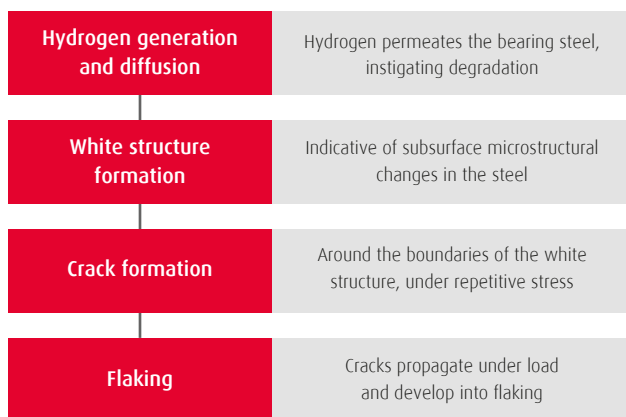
Hydrogen generation and diffusion

Hydrogen permeates the bearing steel, instigating degradation

White structure formation

Indicative of subsurface microstructural changes in the steel

Crack formation

Around the boundaries of the white structure, under repetitive stress

Flaking

Cracks propagate under load and develop into flaking